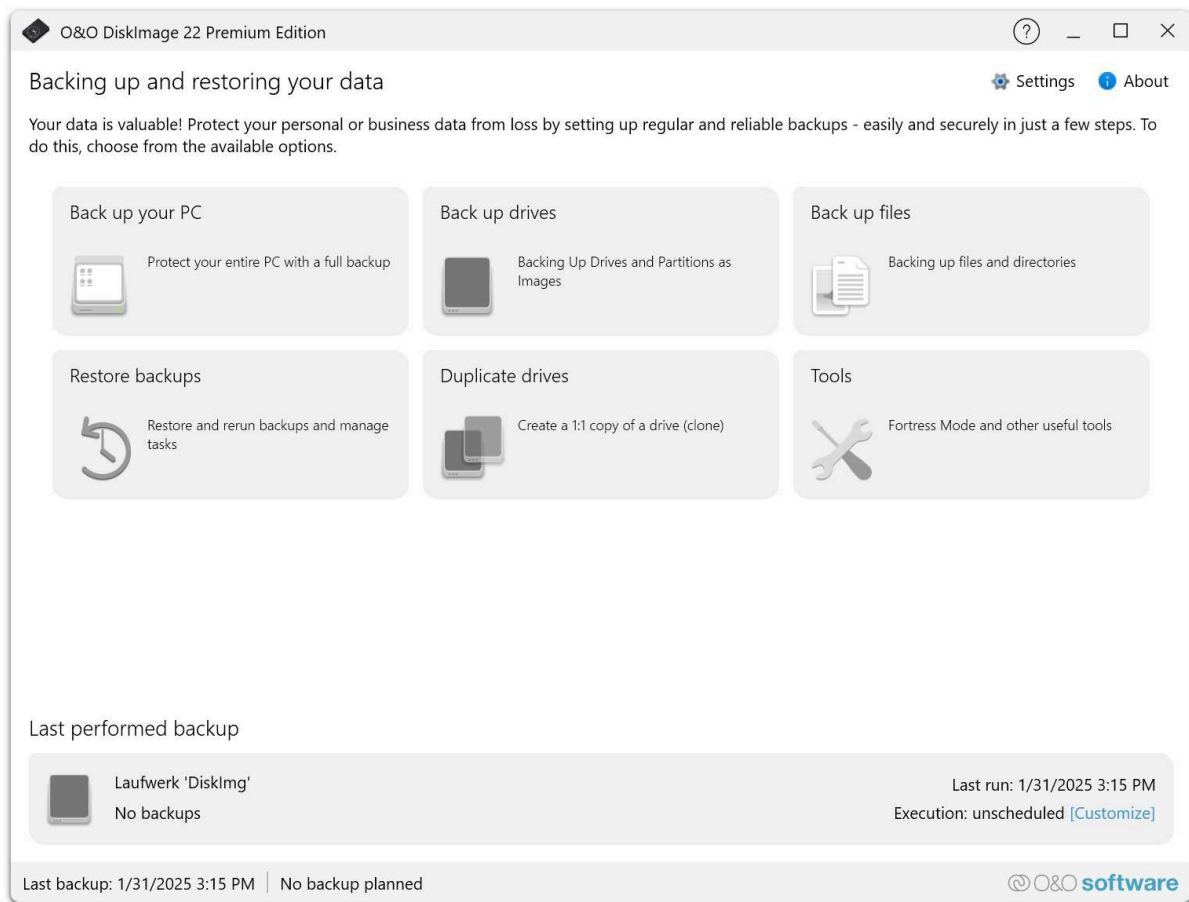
O&O DiskImage 22 Premium Edition

?

Backing up and restoring your data

Settings About

Your data is valuable! Protect your personal or business data from loss by setting up regular and reliable backups - easily and securely in just a few steps. To do this, choose from the available options.

Back up your PC

Protect your entire PC with a full backup

Back up drives

Backing Up Drives and Partitions as Images

Back up files

Backing up files and directories

Restore backups

Restore and rerun backups and manage tasks

Duplicate drives

Create a 1:1 copy of a drive (clone)

Tools

Fortress Mode and other useful tools

Last performed backup

Laufwerk 'DiskImg'

No backups

Last run: 1/31/2025 3:15 PM

Execution: unscheduled [Customize]

Last backup: 1/31/2025 3:15 PM | No backup planned

O&O software